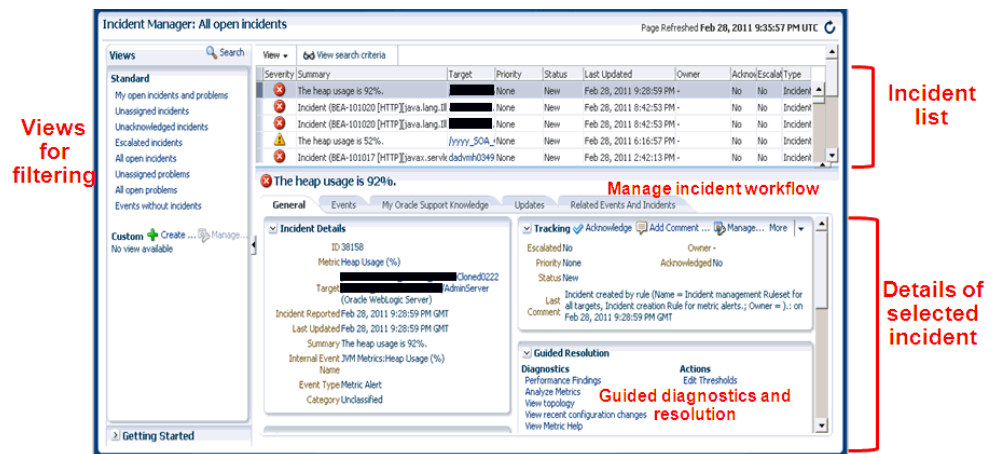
Incident Manager: All open incidents

Page Refreshed Feb 28, 2011 9:35:57 PM UTC

Views

Search

Standard

My open incidents and problems

Unassigned incidents

Unacknowledged incidents

Escalated incidents

All open incidents

Unassigned problems

All open problems

Events without incidents

Custom Create ... Manage...

No view available

Getting Started

Views for filtering

View

View search criteria

| Severity | Summary | Target | Priority | Status | Last Updated | Owner | Acknov | Escala | Type |
|---|---|---|---|---|---|---|---|---|---|
| | The heap usage is 92%. | | None | New | Feb 28, 2011 9:28:59 PM | - | No | No | Incident |
| | Incident (BEA-101020 [HTTP][java.lang.Il | | None | New | Feb 28, 2011 8:42:53 PM | - | No | No | Incident |
| | Incident (BEA-101020 [HTTP][java.lang.Il | | None | New | Feb 28, 2011 8:42:53 PM | - | No | No | Incident |
| | The heap usage is 52%. | /yyyy_SOA_ | None | New | Feb 28, 2011 6:16:57 PM | - | No | No | Incident |
| | Incident (BEA-101017 [HTTP][javax.servl | dadvmh0349 | None | New | Feb 28, 2011 2:42:13 PM | - | No | No | Incident |

Incident list

The heap usage is 92%.

Manage incident workflow

General | Events | My Oracle Support Knowledge | Updates | Related Events And Incidents

Incident Details

ID 38158

Metric Heap Usage (%)

Target Cloned0222 /AdminServer (Oracle WebLogic Server)

Incident Reported Feb 28, 2011 9:28:59 PM GMT

Last Updated Feb 28, 2011 9:28:59 PM GMT

Summary The heap usage is 92%.

Internal Event Name JVM Metrics:Heap Usage (%)

Event Type Metric Alert

Category Unclassified

Tracking Acknowledge Add Comment ... Manage... More

Escalated No

Owner -

Priority None

Acknowledged No

Status New

Last Comment Incident created by rule (Name = Incident management Ruleset for all targets, Incident creation Rule for metric alerts.; Owner = ).: on Feb 28, 2011 9:28:59 PM GMT

Guided Resolution

Diagnostics

Performance Findings

Analyze Metrics

View topology

View recent configuration changes

View Metric Help

Actions

Edit Thresholds

Guided diagnostics and resolution

Details of selected incident